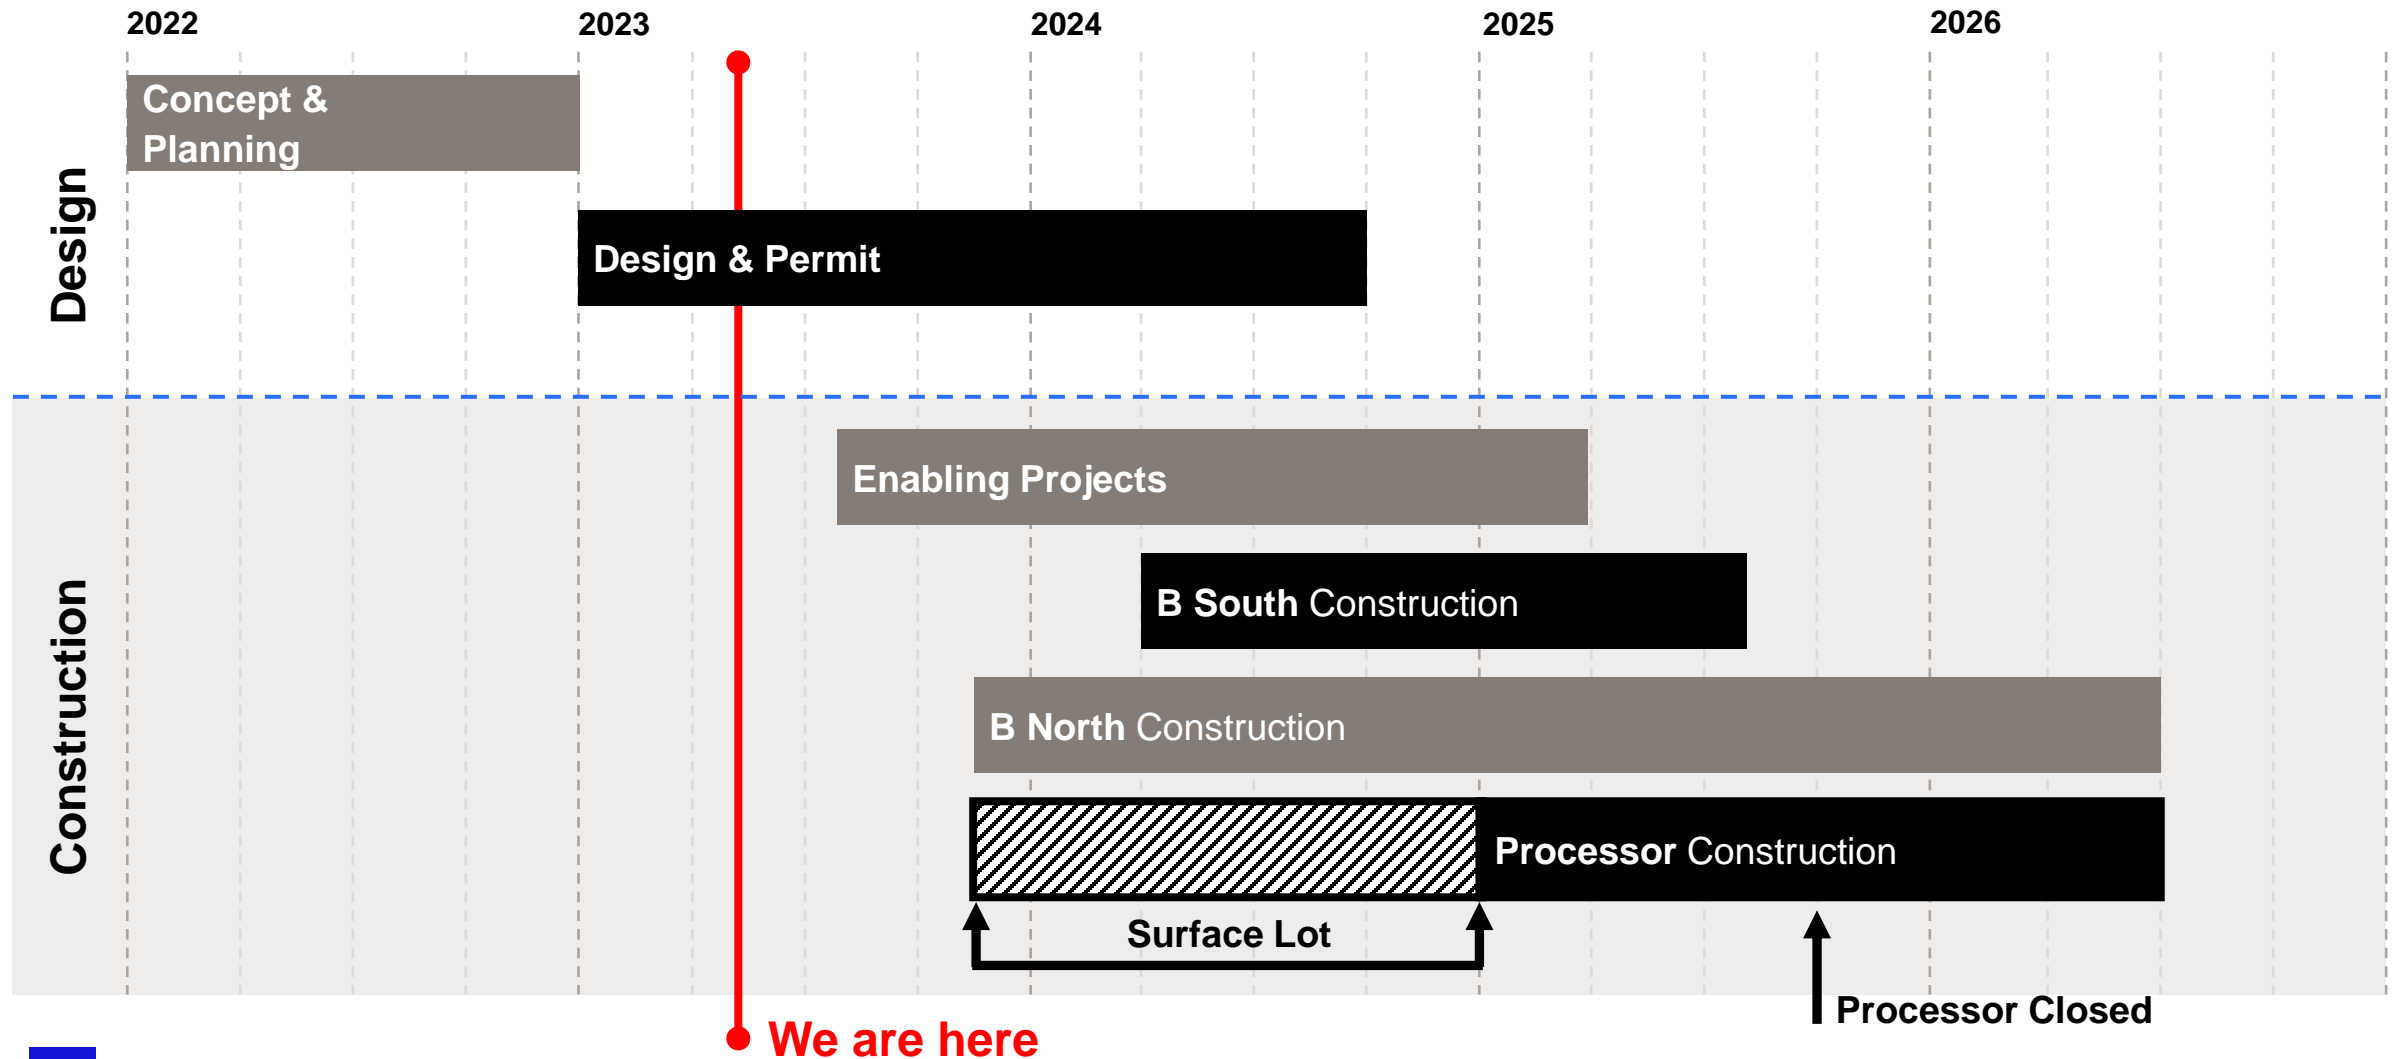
2022
2023
2024
2025
2026

Design

Concept & Planning

Design & Permit

Construction

Enabling Projects

B South Construction

B North Construction

Processor Construction

Surface Lot

Processor Closed

We are here